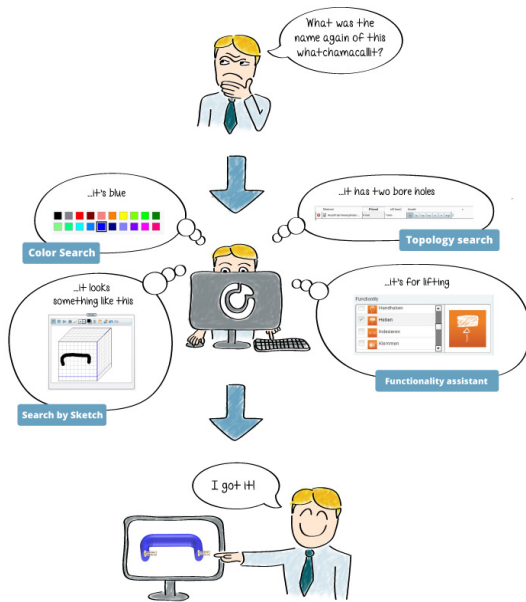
What was the name again of this whatchamacallit?

...it's blue

Color Search

...it has two bore holes

Topology search

...it looks something like this

Search by Sketch

...it's for lifting

Functionality

Handhaben

Heben

Indexieren

Klemmen

Functionality assistant

I got it!